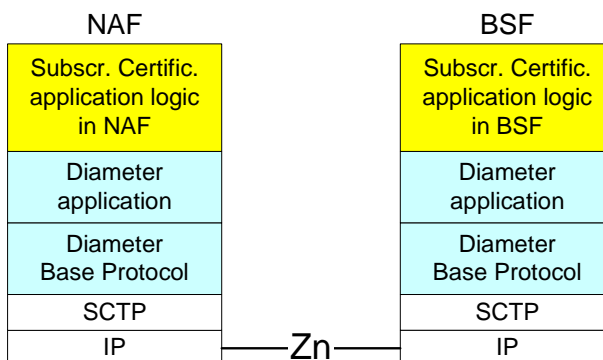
NAF

Subscr. Certific. application logic in NAF

Diameter application

Diameter Base Protocol

SCTP

IP

Zn

BSF

Subscr. Certific. application logic in BSF

Diameter application

Diameter Base Protocol

SCTP

IP